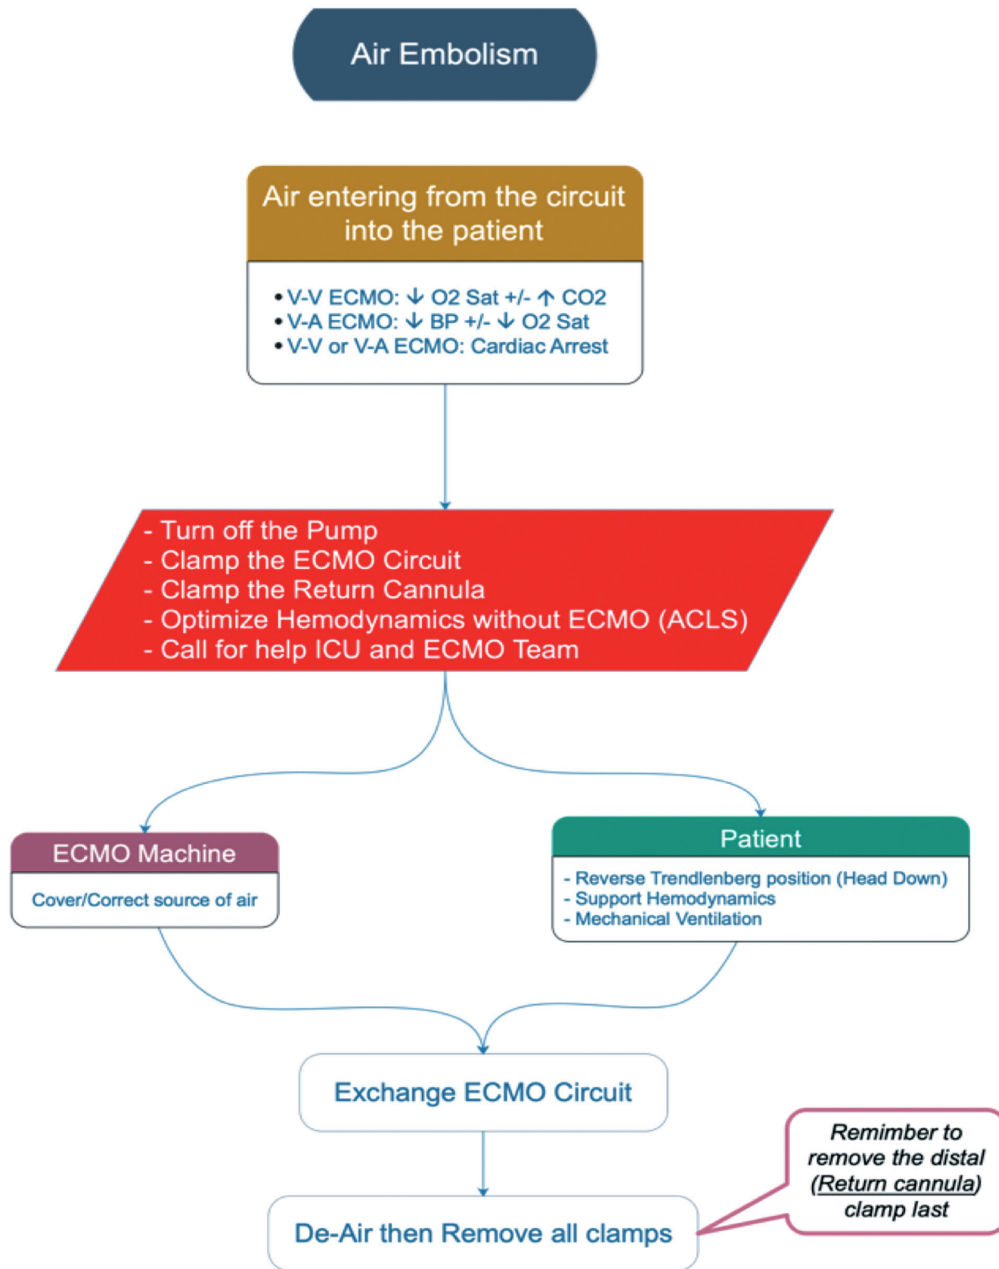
Air Embolism

Air entering from the circuit into the patient

• V-V ECMO: ↓ O2 Sat +/- ↑ CO2
• V-A ECMO: ↓ BP +/- ↓ O2 Sat
• V-V or V-A ECMO: Cardiac Arrest

- Turn off the Pump
- Clamp the ECMO Circuit
- Clamp the Return Cannula
- Optimize Hemodynamics without ECMO (ACLS)
- Call for help ICU and ECMO Team

ECMO Machine

Cover/Correct source of air

Patient

- Reverse Trendlenberg position (Head Down)
- Support Hemodynamics
- Mechanical Ventilation

Exchange ECMO Circuit

De-Air then Remove all clamps

Remimber to remove the distal (Return cannula) clamp last